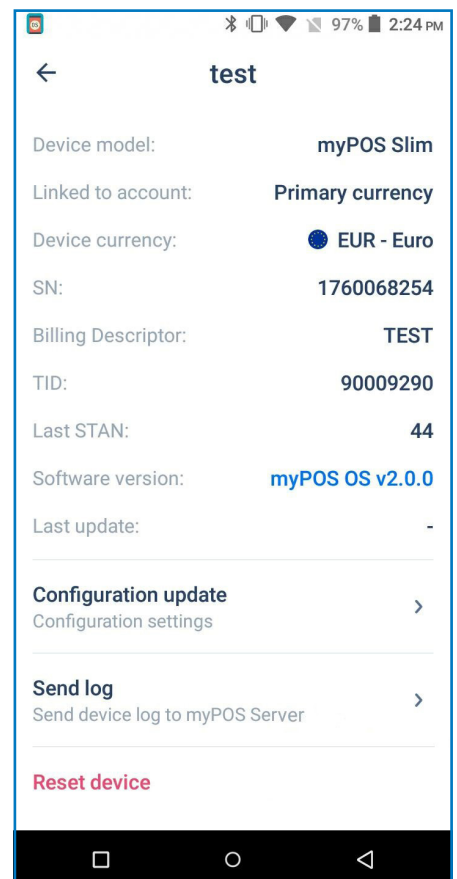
97% 2:24 PM

test

Device model: myPOS Slim

Linked to account: Primary currency

Device currency: EUR - Euro

SN: 1760068254

Billing Descriptor: TEST

TID: 90009290

Last STAN: 44

Software version: myPOS OS v2.0.0

Last update: -

Configuration update
Configuration settings

Send log
Send device log to myPOS Server

Reset device